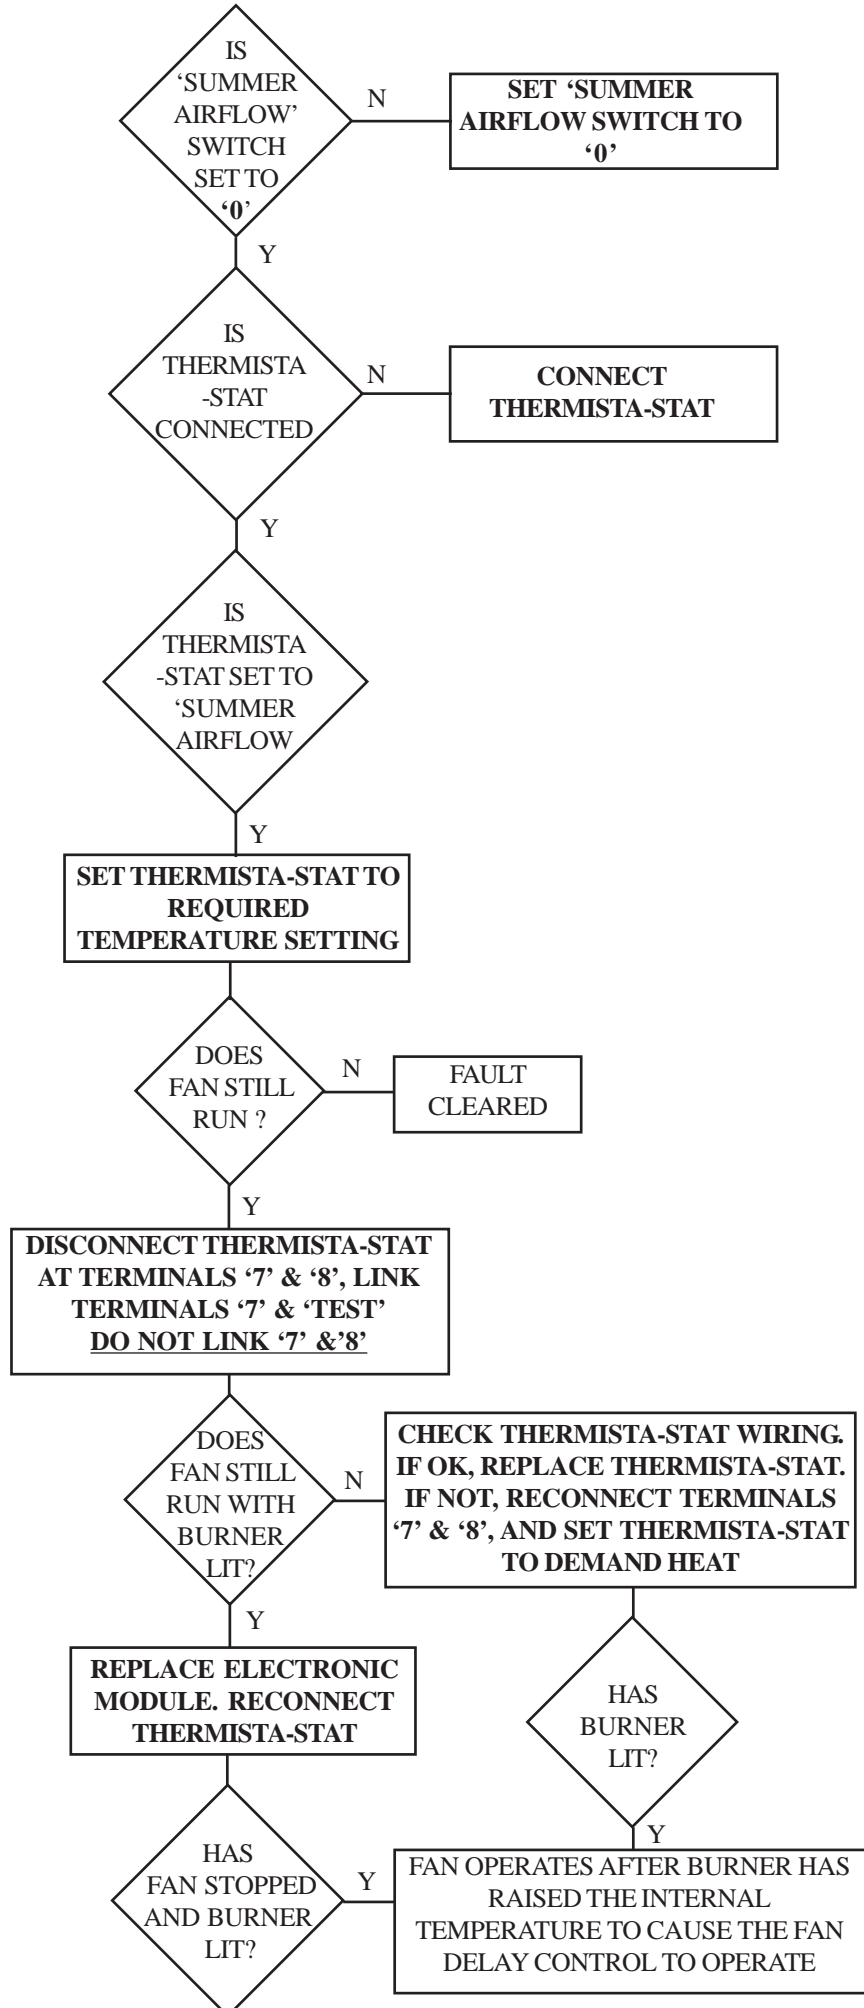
IS 'SUMMER AIRFLOW' SWITCH SET TO '0'

N

SET 'SUMMER AIRFLOW SWITCH TO '0'

Y

IS THERMISTA -STAT CONNECTED

N

CONNECT THERMISTA-STAT

Y

IS THERMISTA -STAT SET TO 'SUMMER AIRFLOW

Y

SET THERMISTA-STAT TO REQUIRED TEMPERATURE SETTING

DOES FAN STILL RUN ?

N

FAULT CLEARED

Y

DISCONNECT THERMISTA-STAT AT TERMINALS '7' & '8', LINK TERMINALS '7' & 'TEST' DO NOT LINK '7' &'8'

DOES FAN STILL RUN WITH BURNER LIT?

N

CHECK THERMISTA-STAT WIRING. IF OK, REPLACE THERMISTA-STAT. IF NOT, RECONNECT TERMINALS '7' & '8', AND SET THERMISTA-STAT TO DEMAND HEAT

Y

REPLACE ELECTRONIC MODULE. RECONNECT THERMISTA-STAT

HAS BURNER LIT?

Y

HAS FAN STOPPED AND BURNER LIT?

Y

FAN OPERATES AFTER BURNER HAS RAISED THE INTERNAL TEMPERATURE TO CAUSE THE FAN DELAY CONTROL TO OPERATE